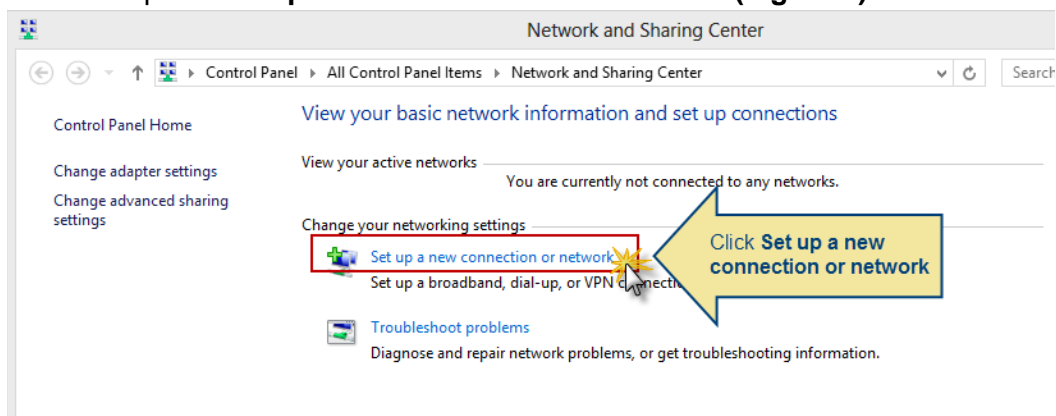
Network and Sharing Center

Control Panel ▸ All Control Panel Items ▸ Network and Sharing Center

Search

Control Panel Home

Change adapter settings

Change advanced sharing settings

View your basic network information and set up connections

View your active networks

You are currently not connected to any networks.

Change your networking settings

Set up a new connection or network

Set up a broadband, dial-up, or VPN c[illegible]

Click **Set up a new connection or network**

Troubleshoot problems

Diagnose and repair network problems, or get troubleshooting information.